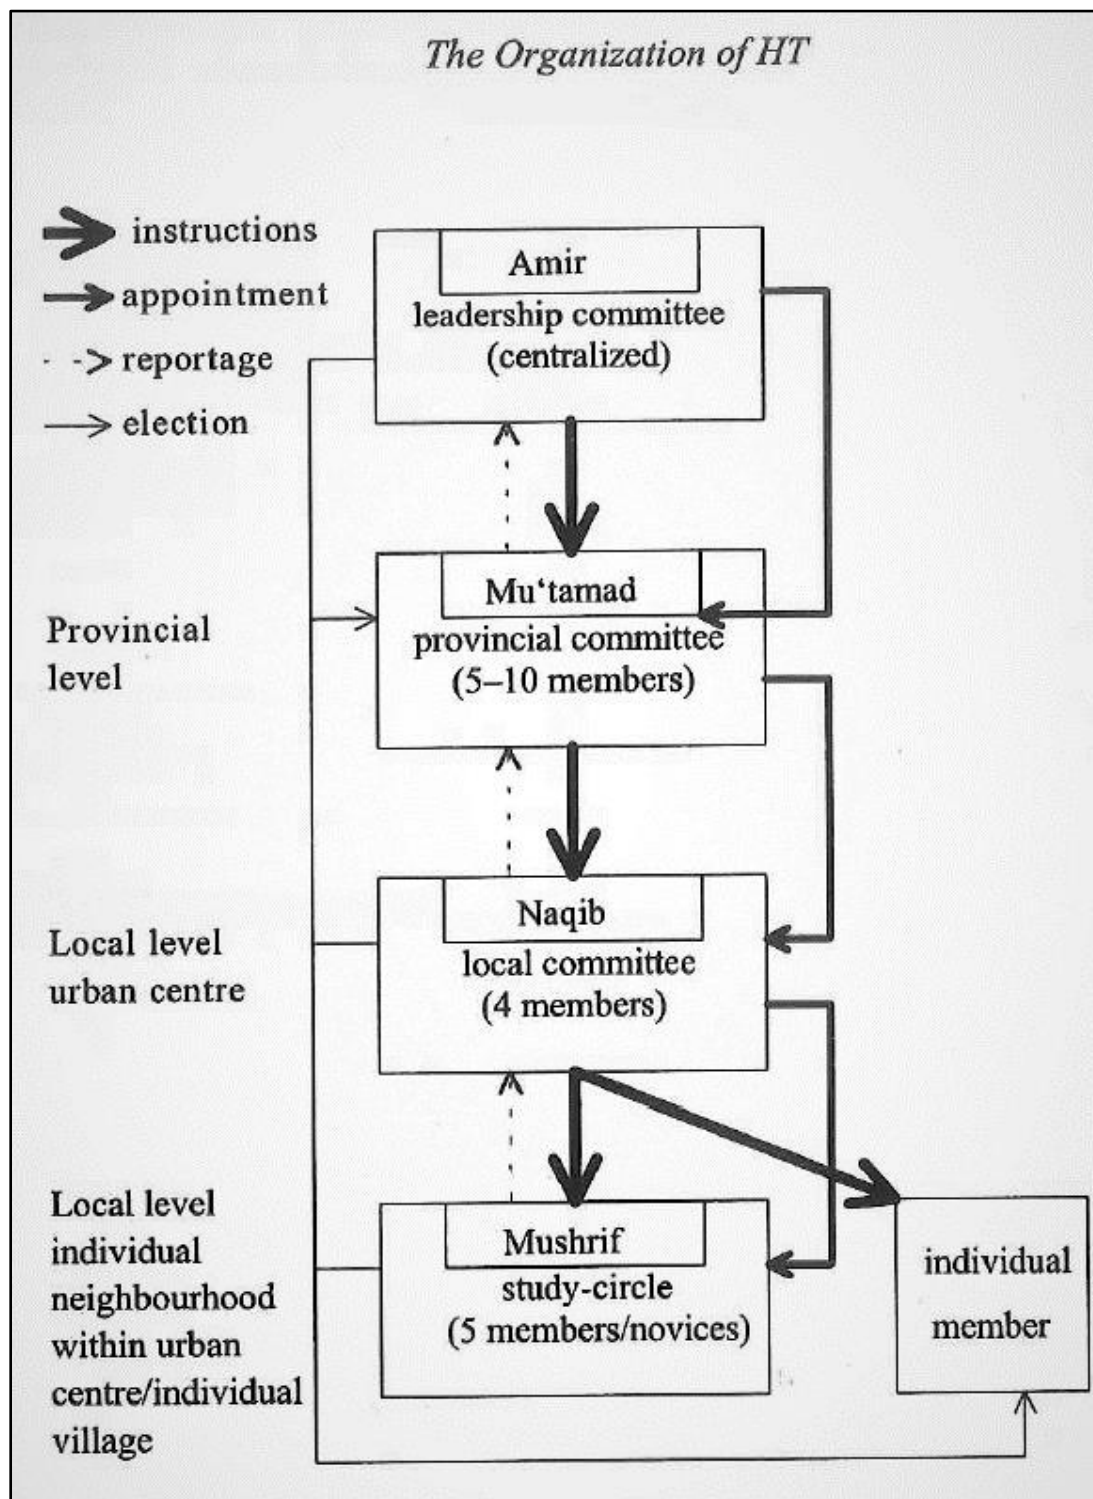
The Organization of HT

instructions
appointment
reportage
election

Amir
leadership committee
(centralized)

Provincial level

Mu'tamad
provincial committee
(5–10 members)

Local level urban centre

Naqib
local committee
(4 members)

Local level individual neighbourhood within urban centre/individual village

Mushrif
study-circle
(5 members/novices)

individual member